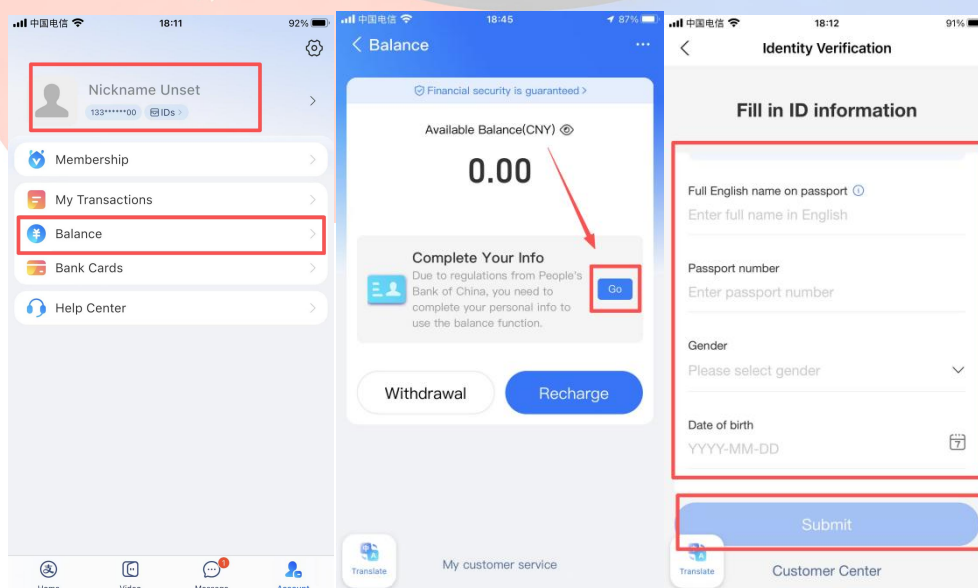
中国电信 18:11 92%

Nickname Unset
133******00 IDs

Membership

My Transactions

Balance

Bank Cards

Help Center

Home Video Message Account

中国电信 18:45 87%

Balance

Financial security is guaranteed

Available Balance(CNY)

0.00

Complete Your Info
Due to regulations from People's Bank of China, you need to complete your personal info to use the balance function.

Go

Withdrawal

Recharge

Translate

My customer service

中国电信 18:12 91%

Identity Verification

Fill in ID information

Full English name on passport
Enter full name in English

Passport number
Enter passport number

Gender
Please select gender

Date of birth
YYYY-MM-DD

Submit

Translate

Customer Center